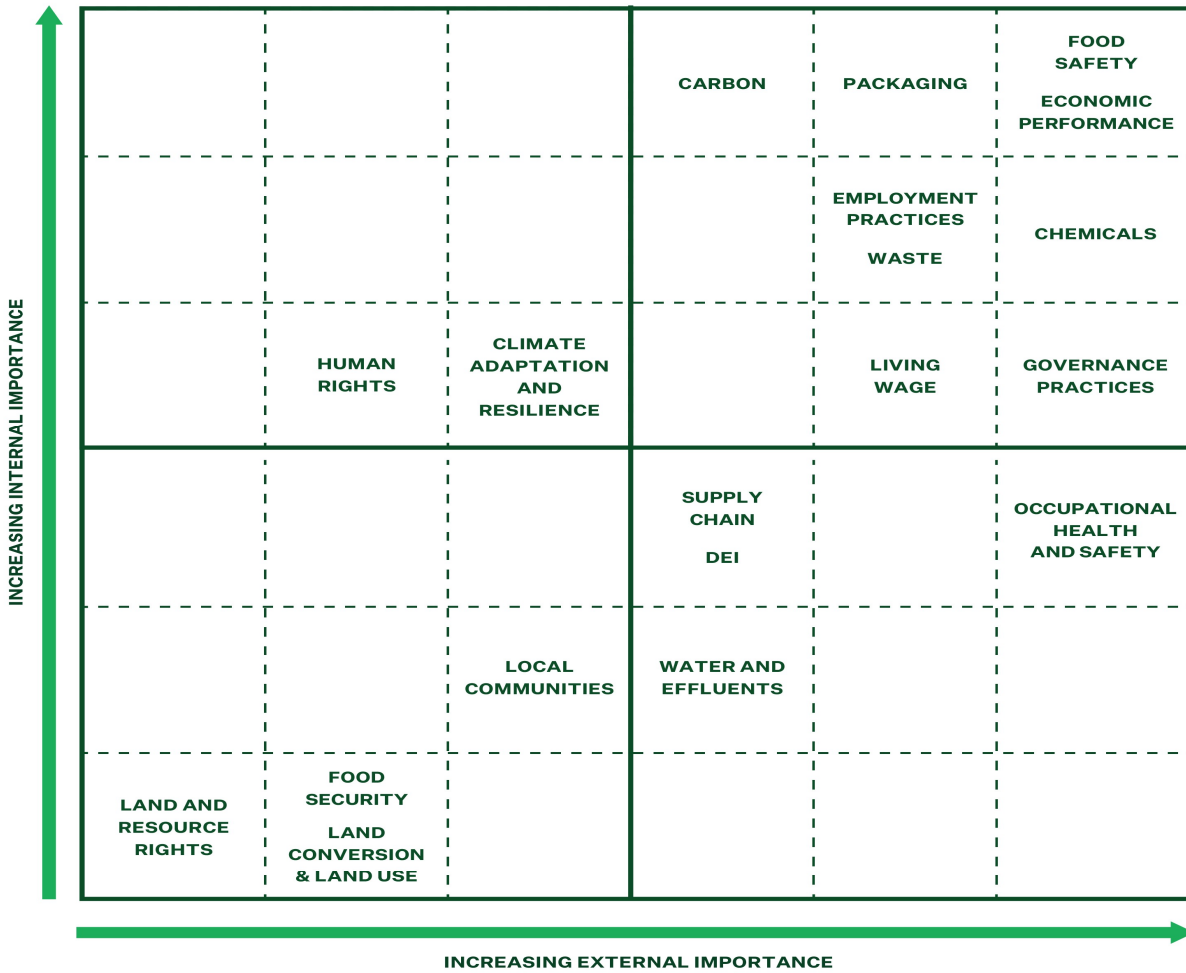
INCREASING INTERNAL IMPORTANCE

| | | | | | |
|---|---|---|---|---|---|
| | | | CARBON | PACKAGING | FOOD SAFETY ECONOMIC PERFORMANCE |
| | | | | EMPLOYMENT PRACTICES WASTE | CHEMICALS |
| | HUMAN RIGHTS | CLIMATE ADAPTATION AND RESILIENCE | | LIVING WAGE | GOVERNANCE PRACTICES |
| | | | SUPPLY CHAIN DEI | | OCCUPATIONAL HEALTH AND SAFETY |
| | | LOCAL COMMUNITIES | WATER AND EFFLUENTS | | |
| LAND AND RESOURCE RIGHTS | FOOD SECURITY LAND CONVERSION & LAND USE | | | | |

INCREASING EXTERNAL IMPORTANCE